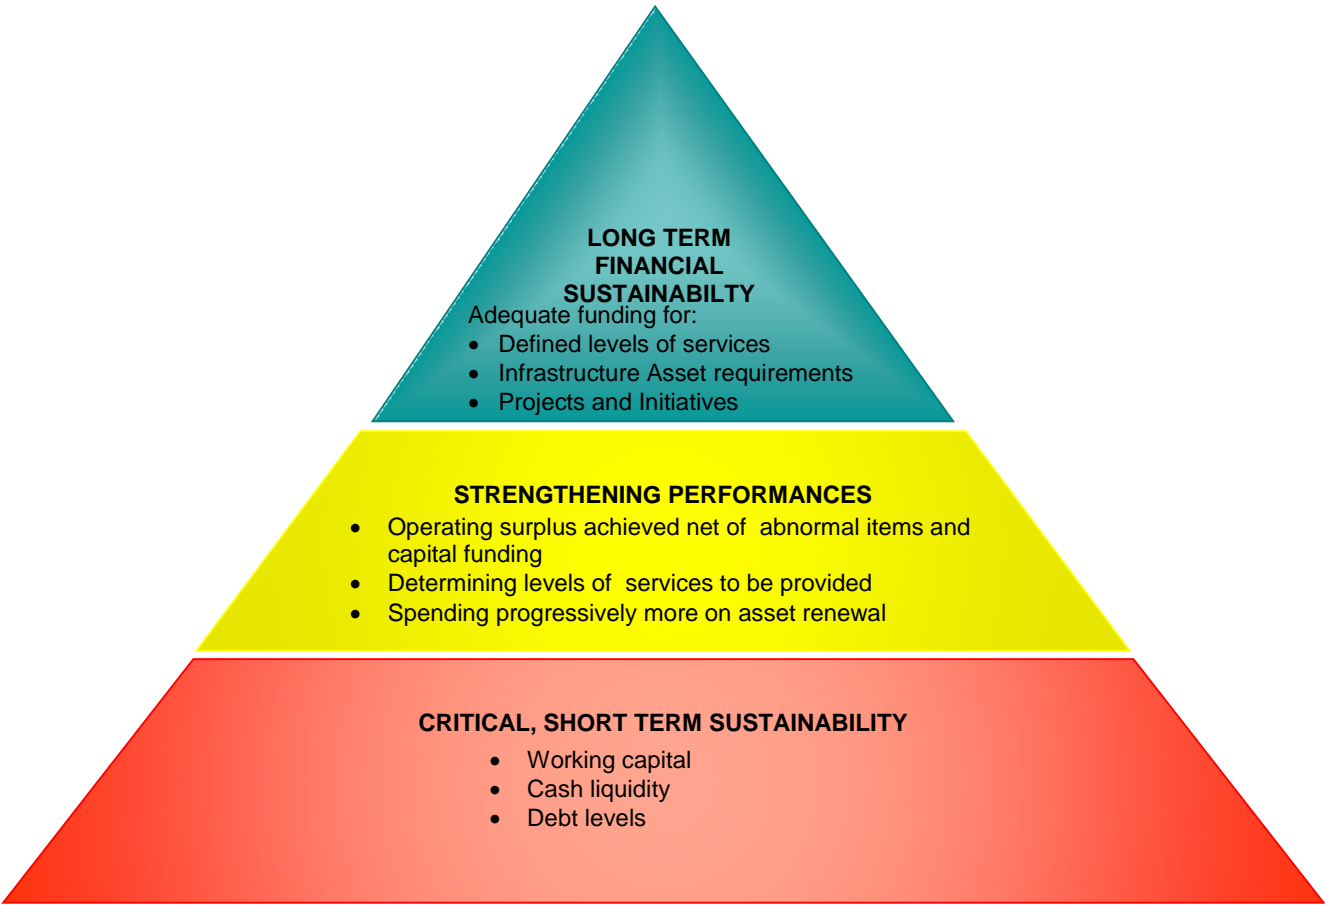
LONG TERM FINANCIAL SUSTAINABILTY

Adequate funding for:

- Defined levels of services
- Infrastructure Asset requirements
- Projects and Initiatives

STRENGTHENING PERFORMANCES

- Operating surplus achieved net of abnormal items and capital funding
- Determining levels of services to be provided
- Spending progressively more on asset renewal

CRITICAL, SHORT TERM SUSTAINABILITY

- Working capital
- Cash liquidity
- Debt levels